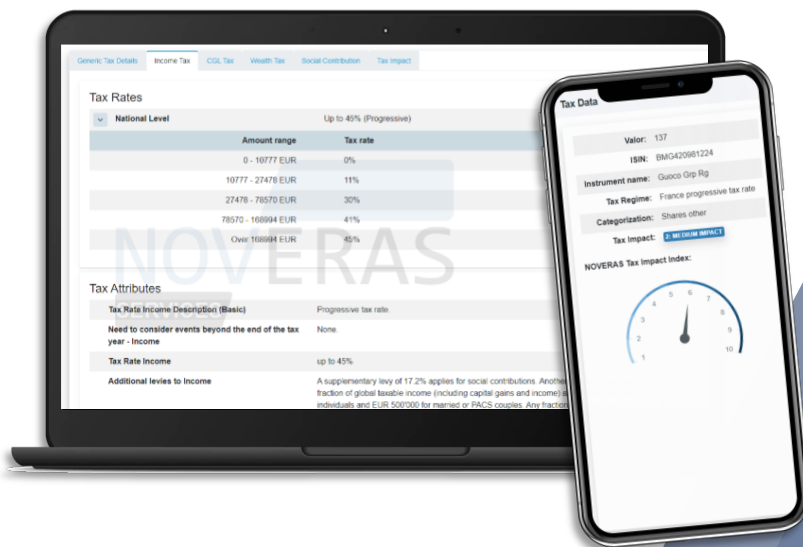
Generic Tax Details | Income Tax | CGL Tax | Wealth Tax | Social Contribution | Tax Impact

Tax Rates

National Level — Up to 45% (Progressive)

| Amount range | Tax rate |
|---|---|
| 0 - 10777 EUR | 0% |
| 10777 - 27478 EUR | 11% |
| 27478 - 78570 EUR | 30% |
| 78570 - 168994 EUR | 41% |
| Over 168994 EUR | 45% |

NOVERAS

Tax Attributes

| | |
|---|---|
| Tax Rate Income Description (Basic) | Progressive tax rate. |
| Need to consider events beyond the end of the tax year - Income | None. |
| Tax Rate Income | up to 45% |
| Additional levies to Income | A supplementary levy of 17.2% applies for social contributions. Another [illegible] fraction of global taxable income (including capital gains and income) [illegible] individuals and EUR 500'000 for married or PACS couples. Any fraction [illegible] |

Tax Data

Valor: 137
ISIN: BMG420981224
Instrument name: Guoco Grp Rg
Tax Regime: France progressive tax rate
Categorization: Shares other
Tax Impact: 2: MEDIUM IMPACT

NOVERAS Tax Impact Index:

1 2 3 4 5 6 7 8 9 10